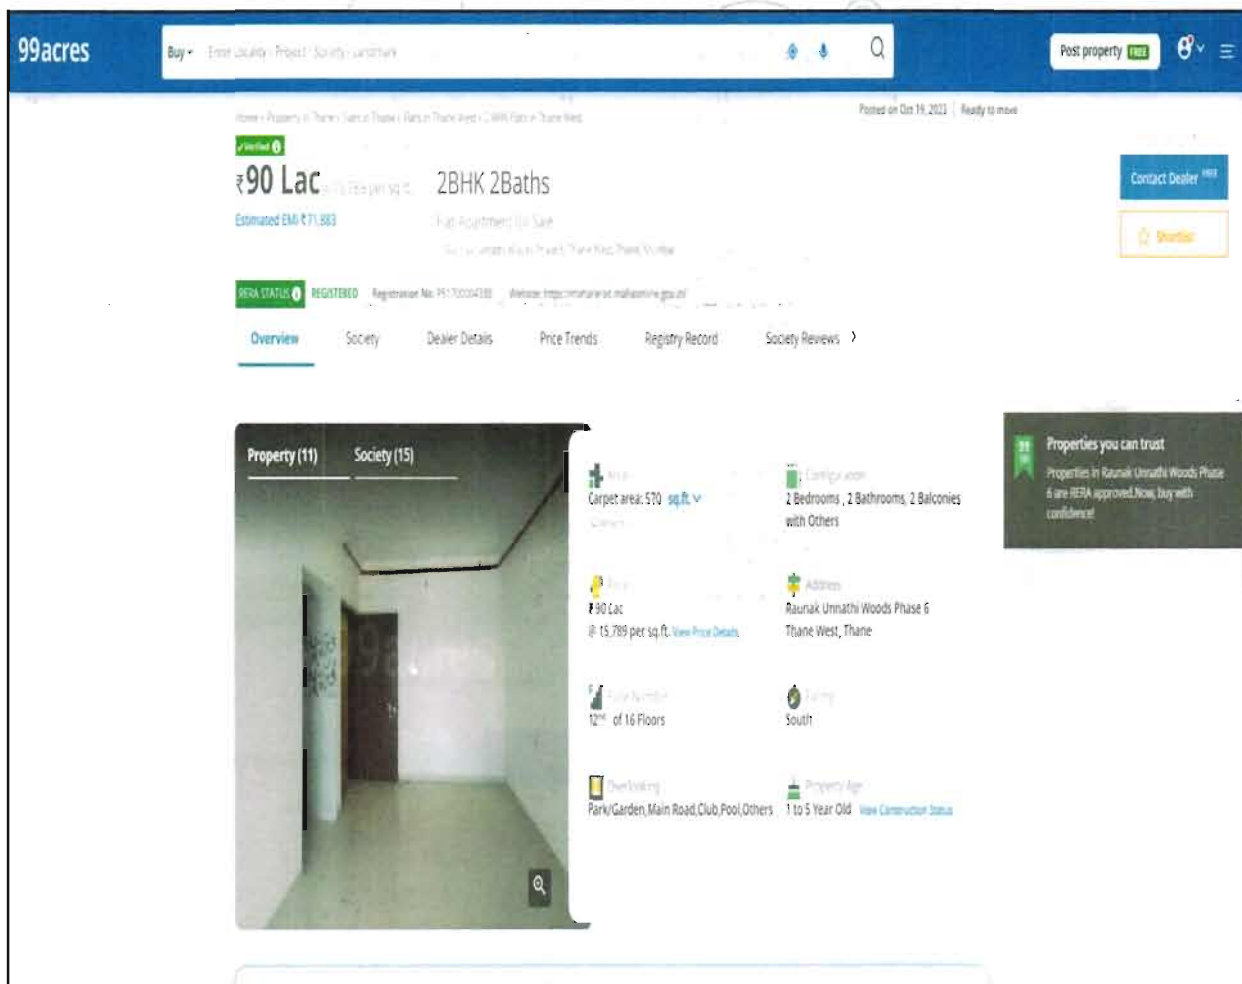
99acres

Buy Enter Locality / Project / Society / Landmark

Post property FREE

Posted on Oct 19, 2023 | Ready to move

Verified

₹90 Lac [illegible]

2BHK 2Baths

Estimated EMI ₹71,883

Flat/Apartment for Sale

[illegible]

Contact Dealer FREE

Shortlist

RERA STATUS REGISTERED Registration No.: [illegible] Website: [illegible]

Overview Society Dealer Details Price Trends Registry Record Society Reviews

Property (11) Society (15)

Area
Carpet area: 570 sq.ft.

Configuration
2 Bedrooms, 2 Bathrooms, 2 Balconies with Others

Price
₹90 Lac
@ 15,789 per sq.ft. View Price Details

Address
Raunak Unnathi Woods Phase 6 Thane West, Thane

Floor Number
12th of 16 Floors

Facing
South

Overlooking
Park/Garden, Main Road, Club, Pool, Others

Property Age
1 to 5 Year Old View Construction Status

Properties you can trust
Properties in Raunak Unnathi Woods Phase 6 are RERA approved. Now, buy with confidence!